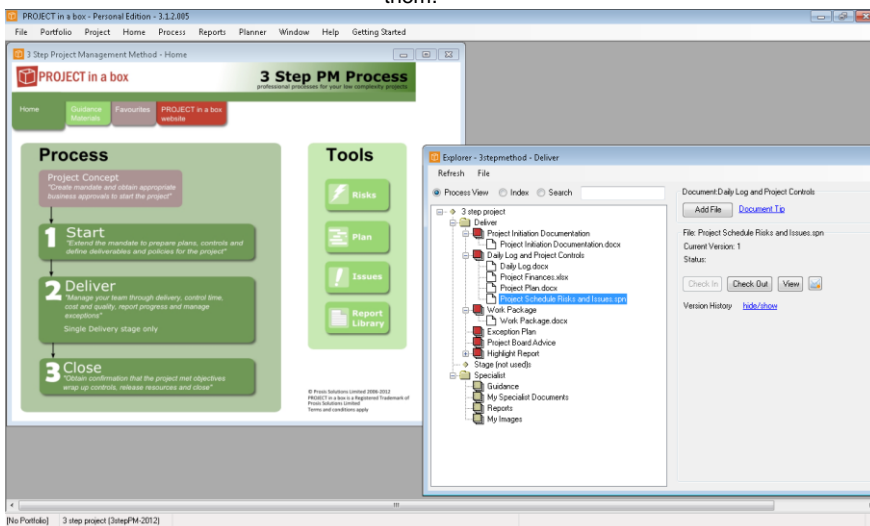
them.

PROJECT in a box - Personal Edition - 3.1.2.005

File Portfolio Project Home Process Reports Planner Window Help Getting Started

3 Step Project Management Method - Home

PROJECT in a box

3 Step PM Process
professional processes for your low complexity projects

Home | Guidance Materials | Favourites | PROJECT in a box website

Process

Project Concept
"Create mandate and obtain appropriate business approvals to start the project"

1 Start
"Extend the mandate to prepare plans, controls and define deliverables and policies for the project"

2 Deliver
"Manage your team through delivery, control time, cost and quality, report progress and manage exceptions"
Single Delivery stage only

3 Close
"Obtain confirmation that the project met objectives wrap up controls, release resources and close"

Tools

Risks

Plan

Issues

Report Library

© Prosis Solutions Limited 2006-2012
PROJECT in a box is a Registered Trademark of Prosis Solutions Limited
Terms and conditions apply

Explorer - 3stepmethod - Deliver

Refresh File

Process View Index Search

3 step project
Deliver
Project Initiation Documentation
Project Initiation Documentation.docx
Daily Log and Project Controls
Daily Log.docx
Project Finances.xlsx
Project Plan.docx
Project Schedule Risks and Issues.spn
Work Package
Work Package.docx
Exception Plan
Project Board Advice
Highlight Report
Stage (not used)s
Specialist
Guidance
My Specialist Documents
Reports
My Images

Document:Daily Log and Project Controls

Add File Document Tip

File: Project Schedule Risks and Issues.spn
Current Version: 1
Status:

Check In Check Out View

Version History hide/show

[No Portfolio] 3 step project (3stepPM-2012)